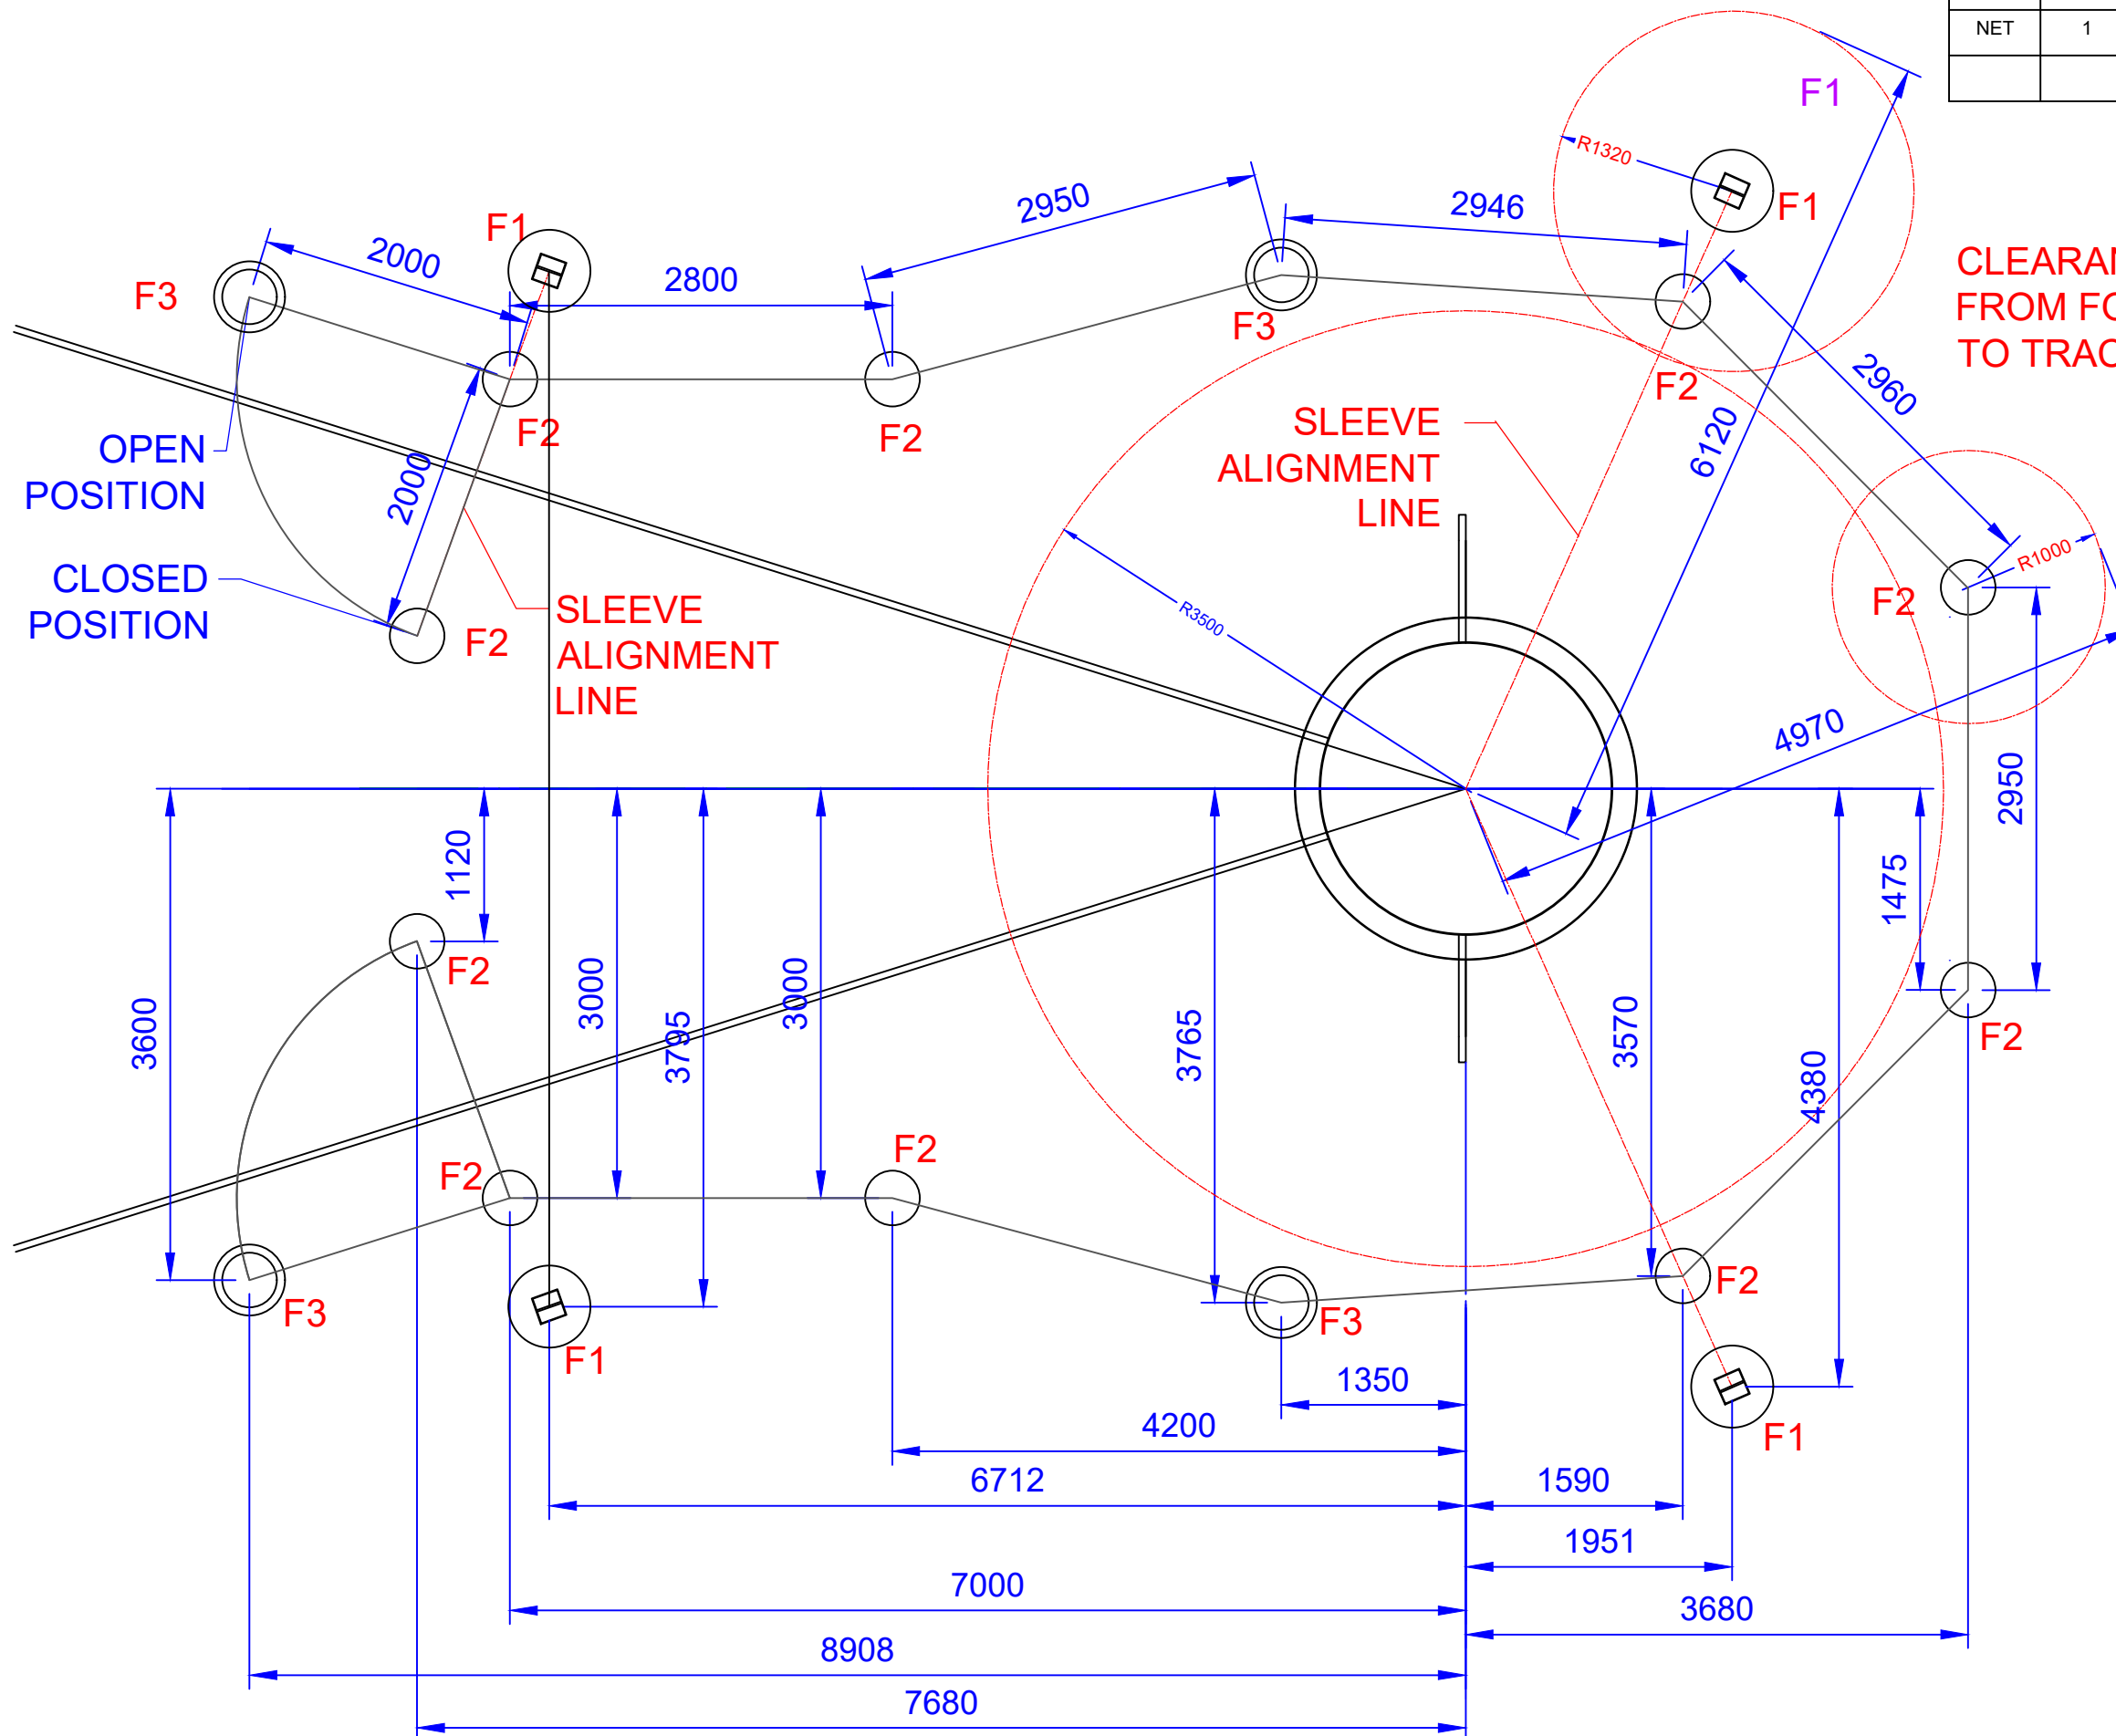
| NET | 1 |
|---|---|
| | |

F1
R1320
F1
2950
2946
F1
2000
2800
F3
F3
CLEARA
FROM FC
TO TRAC
F2
F2
F2
2960
SLEEVE
ALIGNMENT
LINE
6120
OPEN
POSITION
2000
CLOSED
POSITION
F2
R1000
R3500
F2
SLEEVE
ALIGNMENT
LINE
4970
2950
1120
1475
3600
3000
3795
3000
3765
3570
4380
F2
F2
F2
F2
F2
F3
F1
F3
F2
1350
4200
F1
6712
1590
1951
7000
3680
8908
7680